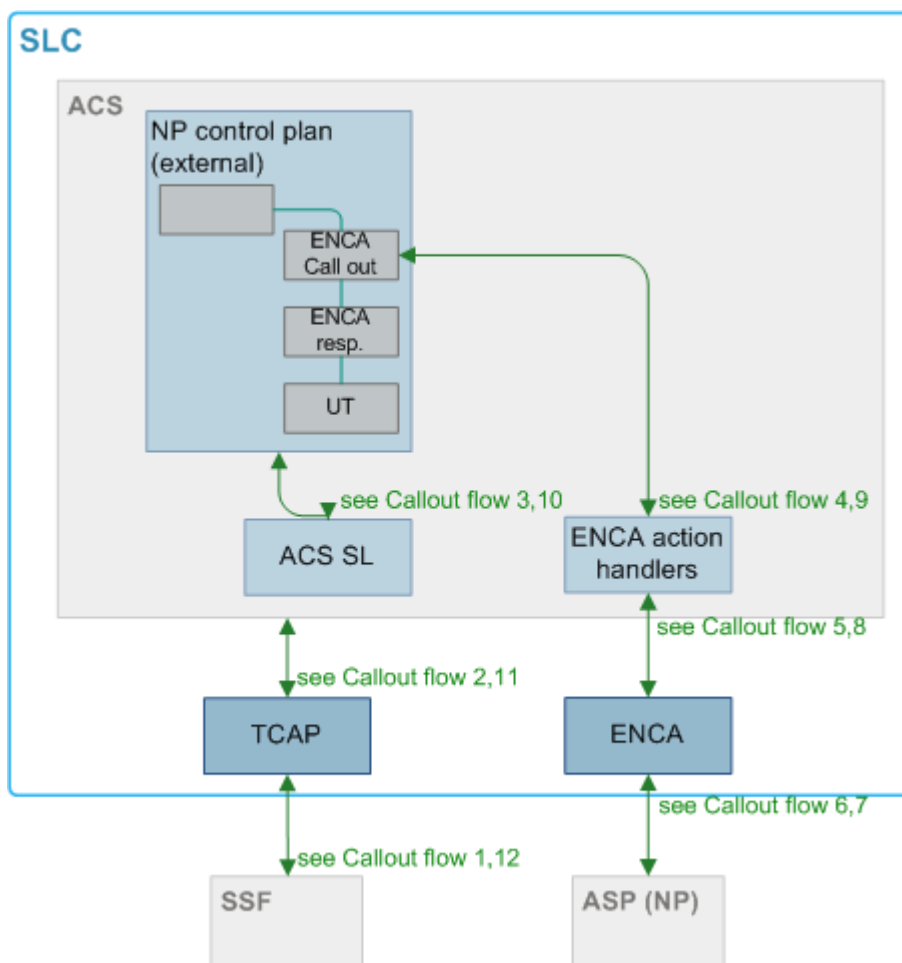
SLC

ACS

NP control plan (external)

ENCA Call out

ENCA resp.

UT

see Callout flow 3,10

see Callout flow 4,9

ACS SL

ENCA action handlers

see Callout flow 5,8

see Callout flow 2,11

TCAP

ENCA

see Callout flow 6,7

see Callout flow 1,12

SSF

ASP (NP)